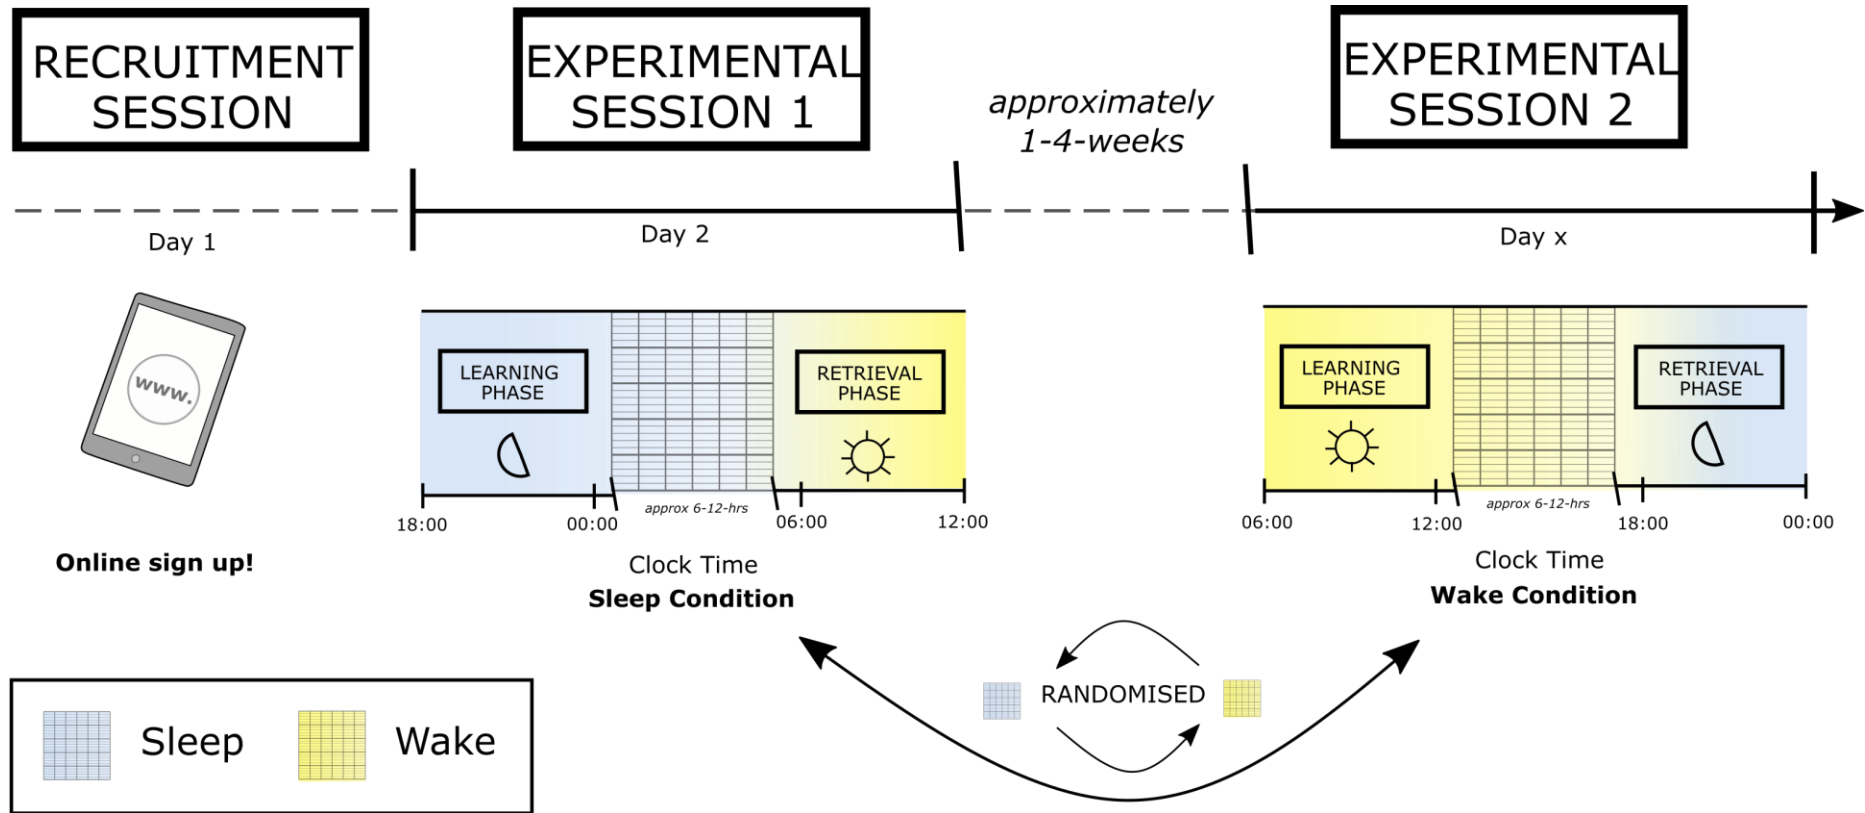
RECRUITMENT SESSION

EXPERIMENTAL SESSION 1

approximately 1-4-weeks

EXPERIMENTAL SESSION 2

Day 1

Day 2

Day x

www.

Online sign up!

LEARNING PHASE

RETRIEVAL PHASE

approx 6-12-hrs

18:00 00:00 06:00 12:00

Clock Time

Sleep Condition

LEARNING PHASE

RETRIEVAL PHASE

approx 6-12-hrs

06:00 12:00 18:00 00:00

Clock Time

Wake Condition

Sleep Wake

RANDOMISED